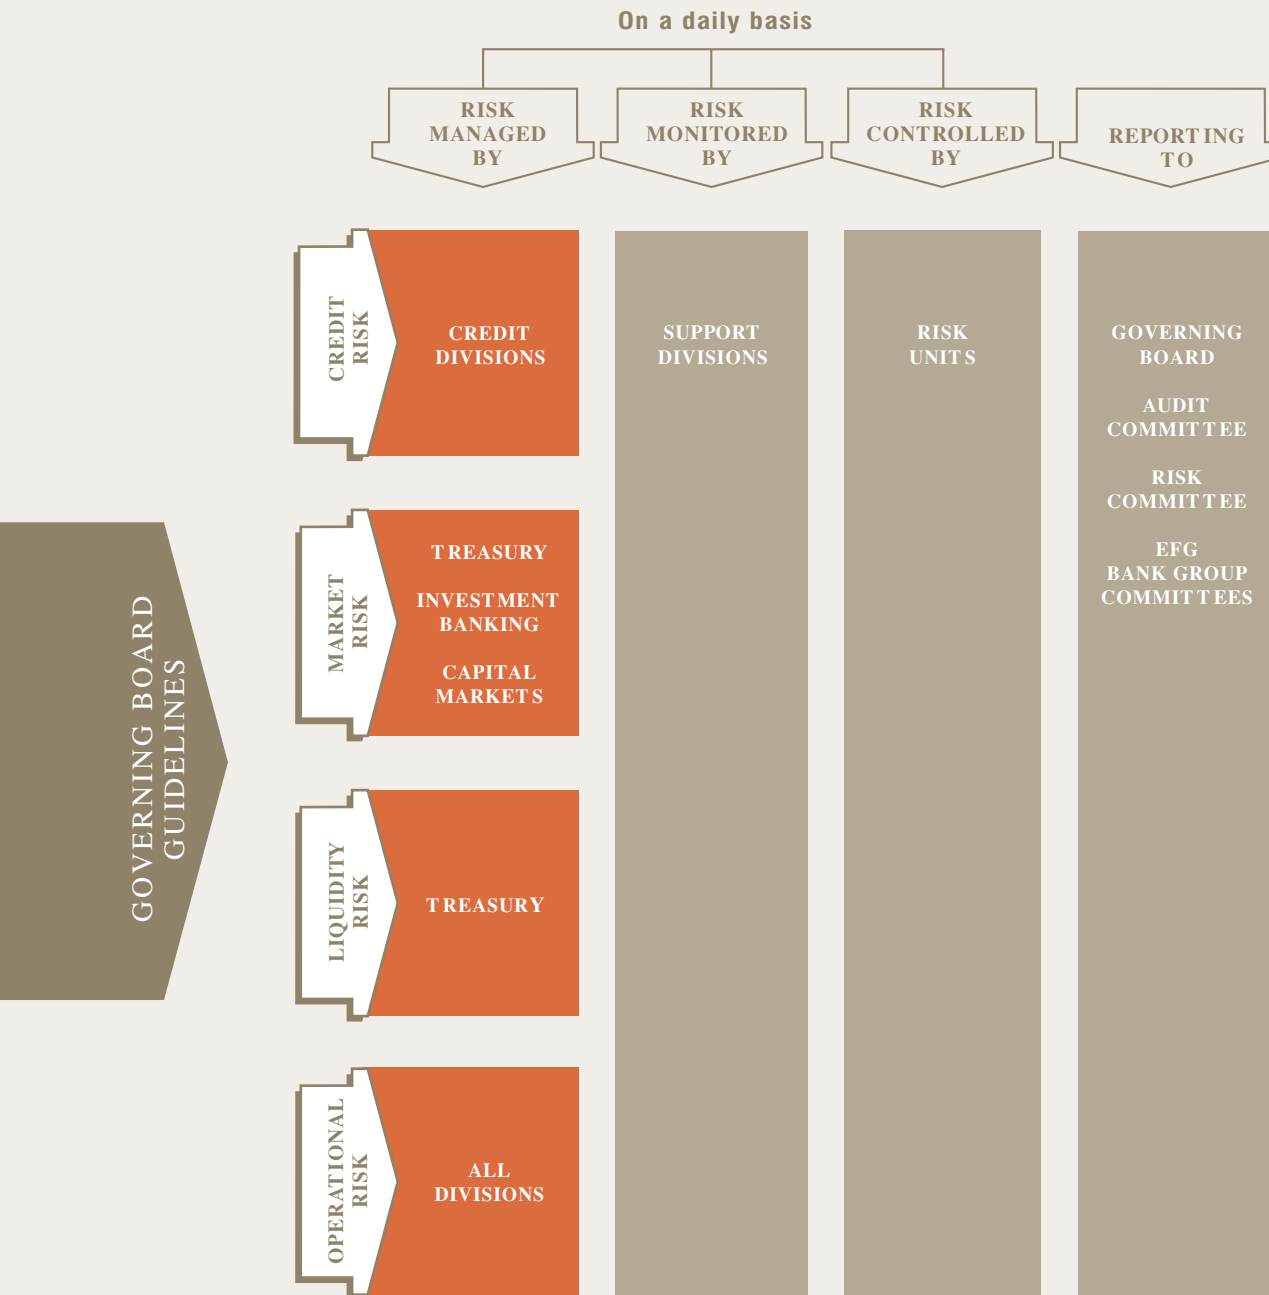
On a daily basis

RISK MANAGED BY

RISK MONITORED BY

RISK CONTROLLED BY

REPORTING TO

GOVERNING BOARD GUIDELINES

CREDIT RISK

CREDIT DIVISIONS

MARKET RISK

TREASURY

INVESTMENT BANKING

CAPITAL MARKETS

LIQUIDITY RISK

TREASURY

OPERATIONAL RISK

ALL DIVISIONS

SUPPORT DIVISIONS

RISK UNITS

GOVERNING BOARD

AUDIT COMMITTEE

RISK COMMITTEE

EFG BANK GROUP COMMITTEES